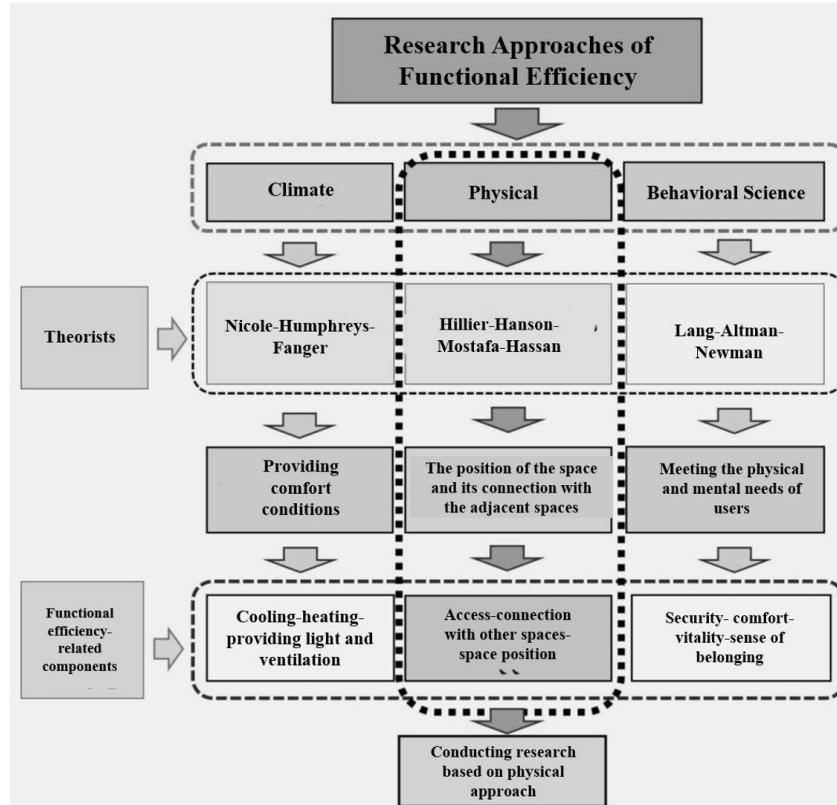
Research Approaches of Functional Efficiency

Climate

Physical

Behavioral Science

Theorists

Nicole-Humphreys-Fanger

Hillier-Hanson-Mostafa-Hassan

Lang-Altman-Newman

Providing comfort conditions

The position of the space and its connection with the adjacent spaces

Meeting the physical and mental needs of users

Functional efficiency-related components

Cooling-heating-providing light and ventilation

Access-connection with other spaces-space position

Security- comfort-vitality-sense of belonging

Conducting research based on physical approach